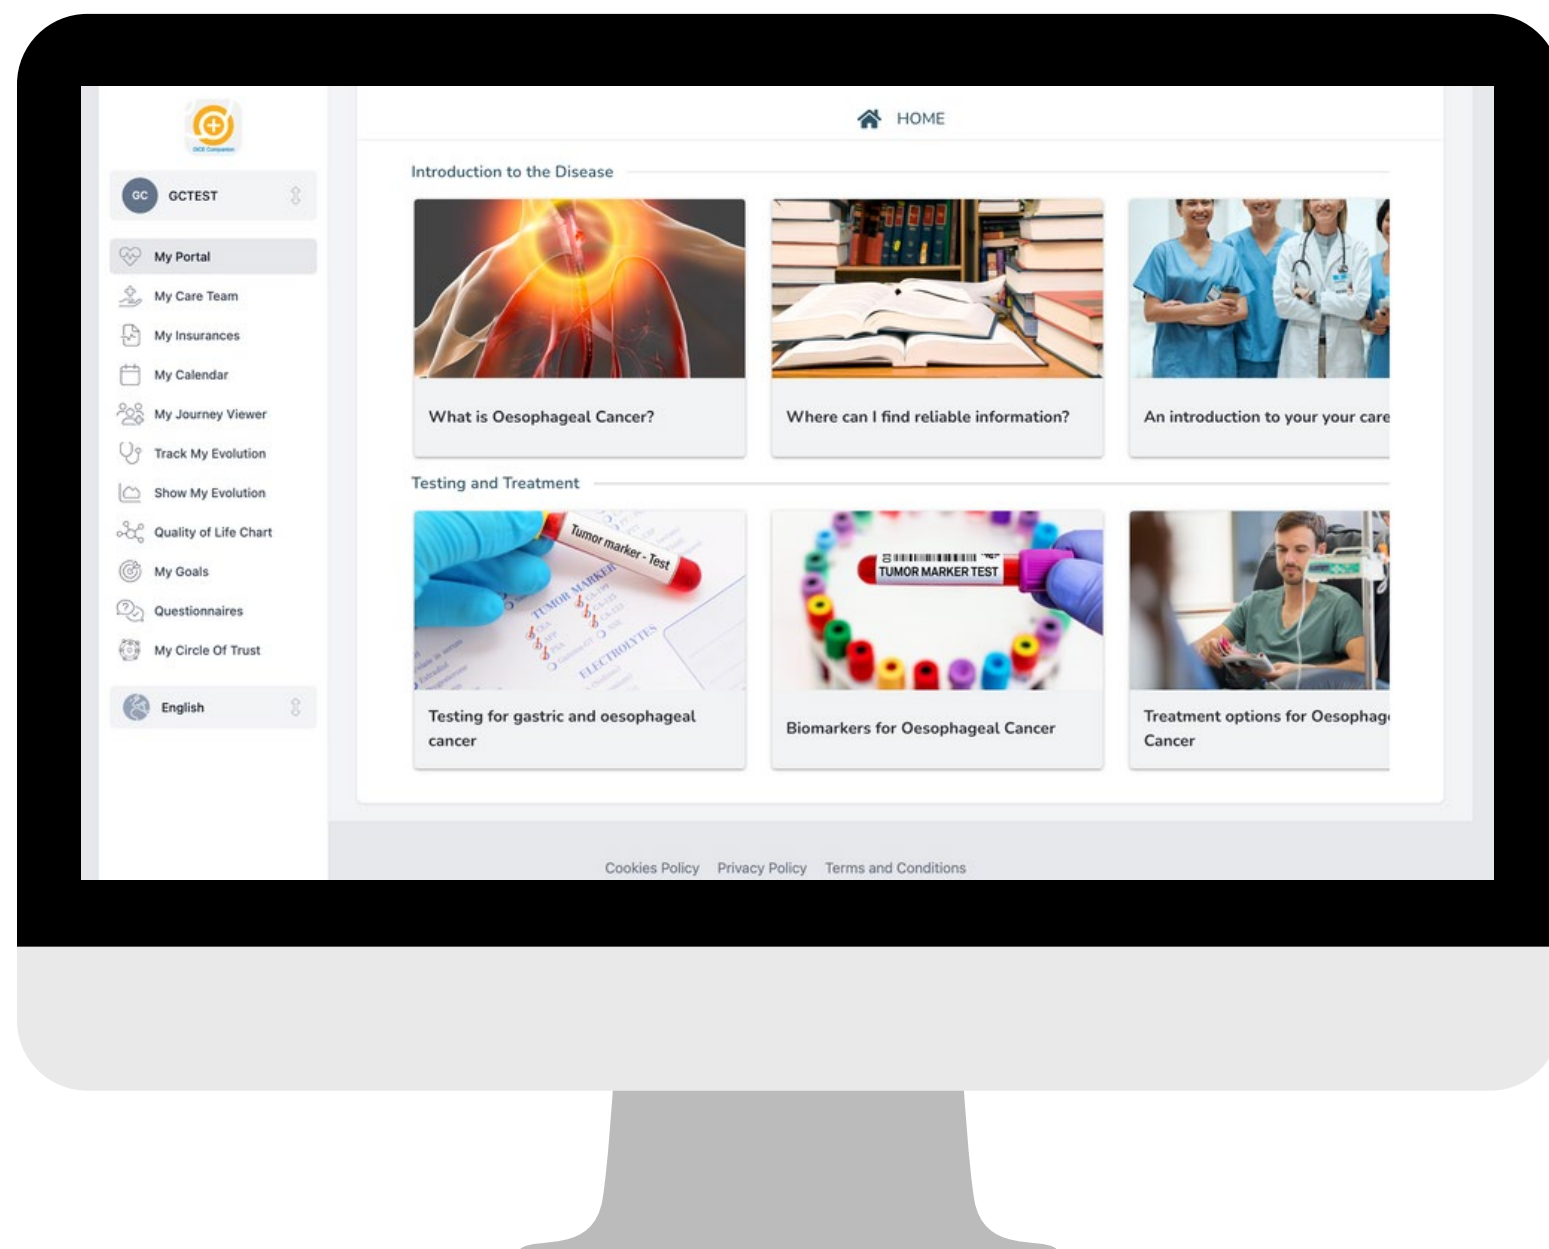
GC GCTEST

My Portal
My Care Team
My Insurances
My Calendar
My Journey Viewer
Track My Evolution
Show My Evolution
Quality of Life Chart
My Goals
Questionnaires
My Circle Of Trust

English

HOME

Introduction to the Disease

What is Oesophageal Cancer?

Where can I find reliable information?

An introduction to your your care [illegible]

Testing and Treatment

Tumor marker - Test
TUMOR MARKER
ELECTROLYTES

Testing for gastric and oesophageal cancer

TUMOR MARKER TEST

Biomarkers for Oesophageal Cancer

Treatment options for Oesophag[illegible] Cancer

Cookies Policy Privacy Policy Terms and Conditions